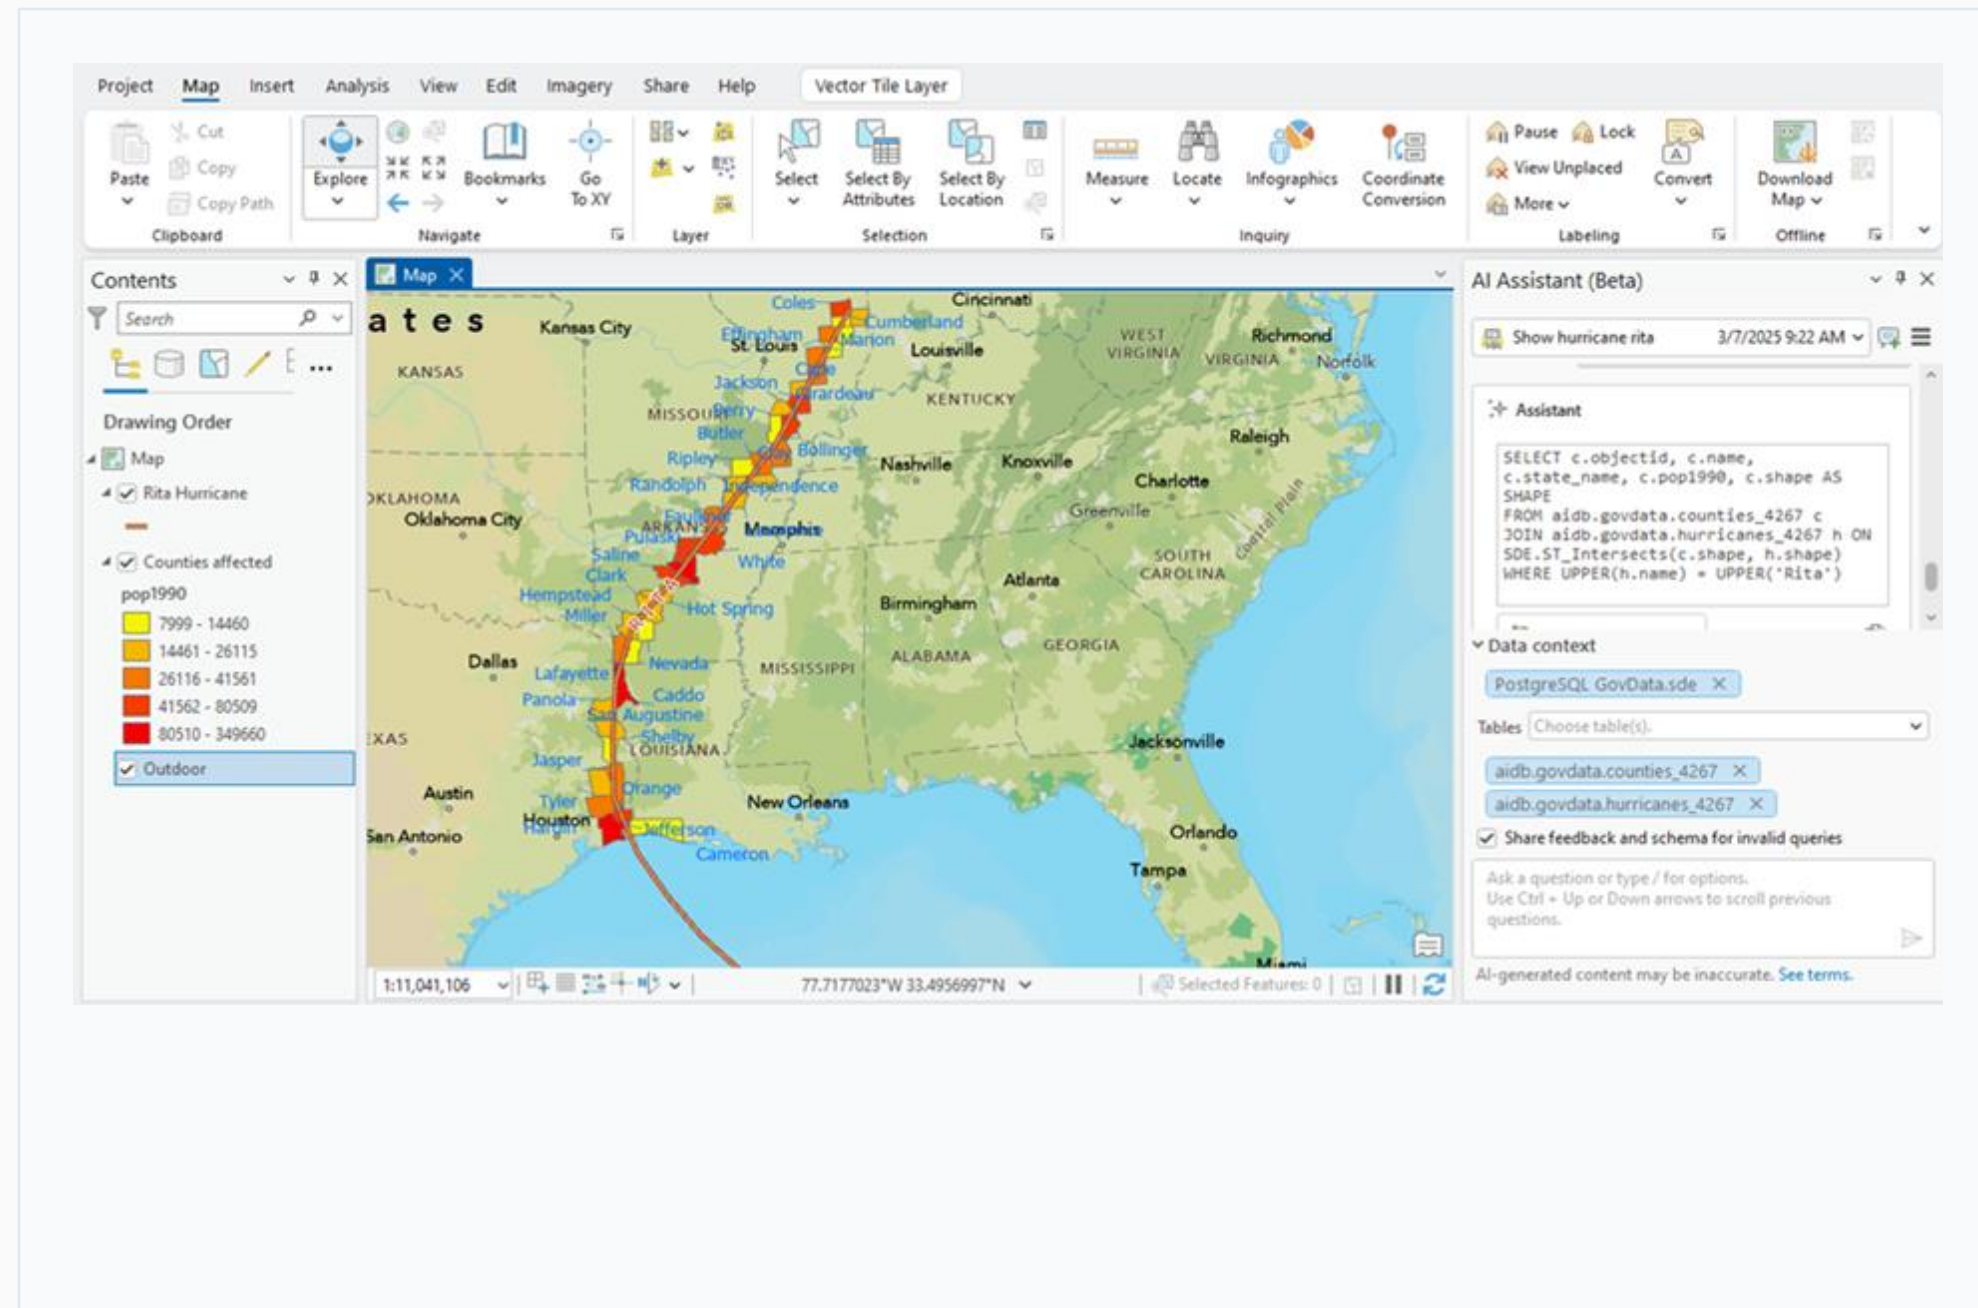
Project Map Insert Analysis View Edit Imagery Share Help Vector Tile Layer

Paste
Cut
Copy
Copy Path
Clipboard

Explore
Bookmarks
Go To XY
Navigate

Layer

Select
Select By Attributes
Select By Location
Selection

Measure
Locate
Infographics
Coordinate Conversion
Inquiry

Pause
Lock
View Unplaced
More
Convert
Labeling

Download Map
Offline

Contents
Search
Drawing Order
Map
Rita Hurricane
Counties affected
pop1990
7999 - 14460
14461 - 26115
26116 - 41561
41562 - 80509
80510 - 349660
Outdoor

Map

ates
Kansas City
KANSAS
Coles
Effingham
St. Louis
Cumberland
Marion
Cincinnati
Louisville
WEST VIRGINIA
VIRGINIA
Richmond
Norfolk
Jackson
Cape Girardeau
MISSOURI
Perry
Butler
KENTUCKY
Ripley
Bollinger
Nashville
Knoxville
Raleigh
Randolph
Independence
OKLAHOMA
Oklahoma City
ARKANSAS
Faulkner
Pulaski
Memphis
Charlotte
Greenville
Saline
White
SOUTH CAROLINA
Coastal Plain
Clark
Atlanta
Hempstead
Miller
Hot Spring
Birmingham
Dallas
Nevada
MISSISSIPPI
ALABAMA
GEORGIA
Lafayette
Caddo
Panola
San Augustine
Shelby
LOUISIANA
EXAS
Jacksonville
Jasper
Austin
Orange
New Orleans
Tyler
Houston
Hardin
Jefferson
San Antonio
Cameron
Orlando
Tampa
Miami

1:11,041,106
77.7177023°W 33.4956997°N
Selected Features: 0

AI Assistant (Beta)
Show hurricane rita 3/7/2025 9:22 AM
Assistant
SELECT c.objectid, c.name, c.state_name, c.pop1990, c.shape AS SHAPE
FROM aidb.govdata.counties_4267 c
JOIN aidb.govdata.hurricanes_4267 h ON SDE.ST_Intersects(c.shape, h.shape)
WHERE UPPER(h.name) = UPPER('Rita')

Data context
PostgreSQL GovData.sde
Tables Choose table(s).
aidb.govdata.counties_4267
aidb.govdata.hurricanes_4267
Share feedback and schema for invalid queries
Ask a question or type / for options.
Use Ctrl + Up or Down arrows to scroll previous questions.
AI-generated content may be inaccurate. See terms.